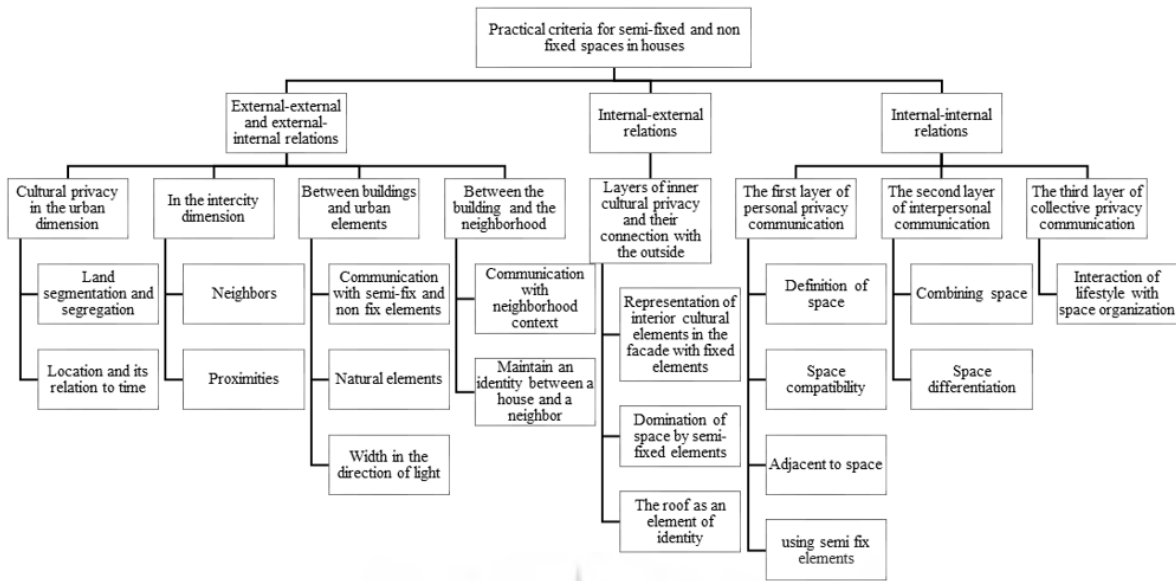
Practical criteria for semi-fixed and non fixed spaces in houses

External-external and external-internal relations

Internal-external relations

Internal-internal relations

Cultural privacy in the urban dimension

Land segmentation and segregation

Location and its relation to time

In the intercity dimension

Neighbors

Proximities

Between buildings and urban elements

Communication with semi-fix and non fix elements

Natural elements

Width in the direction of light

Between the building and the neighborhood

Communication with neighborhood context

Maintain an identity between a house and a neighbor

Layers of inner cultural privacy and their connection with the outside

Representation of interior cultural elements in the facade with fixed elements

Domination of space by semi-fixed elements

The roof as an element of identity

The first layer of personal privacy communication

Definition of space

Space compatibility

Adjacent to space

using semi fix elements

The second layer of interpersonal communication

Combining space

Space differentiation

The third layer of collective privacy communication

Interaction of lifestyle with space organization